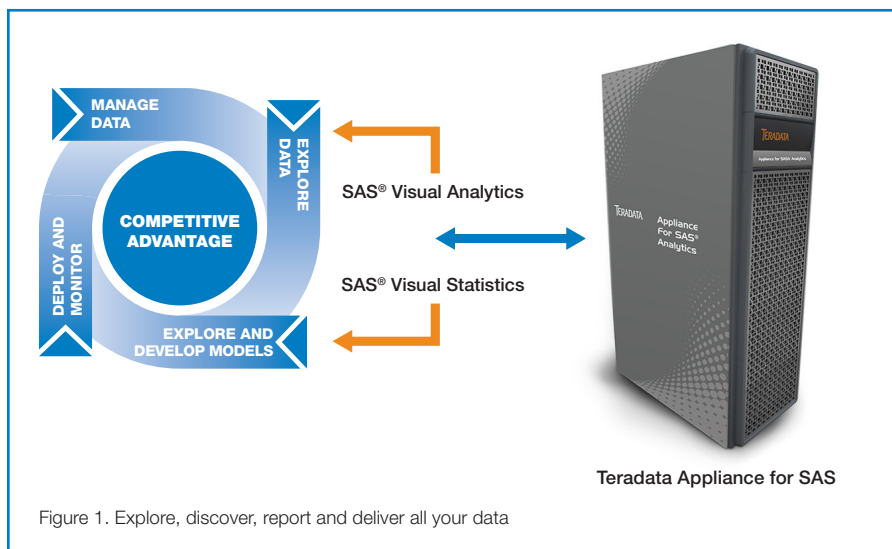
MANAGE DATA

EXPLORE DATA

COMPETITIVE ADVANTAGE

DEPLOY AND MONITOR

EXPLORE AND DEVELOP MODELS

SAS® Visual Analytics

SAS® Visual Statistics

TERADATA

Appliance for SAS® Analytics

TERADATA

Appliance For SAS® Analytics

Teradata Appliance for SAS

Figure 1. Explore, discover, report and deliver all your data